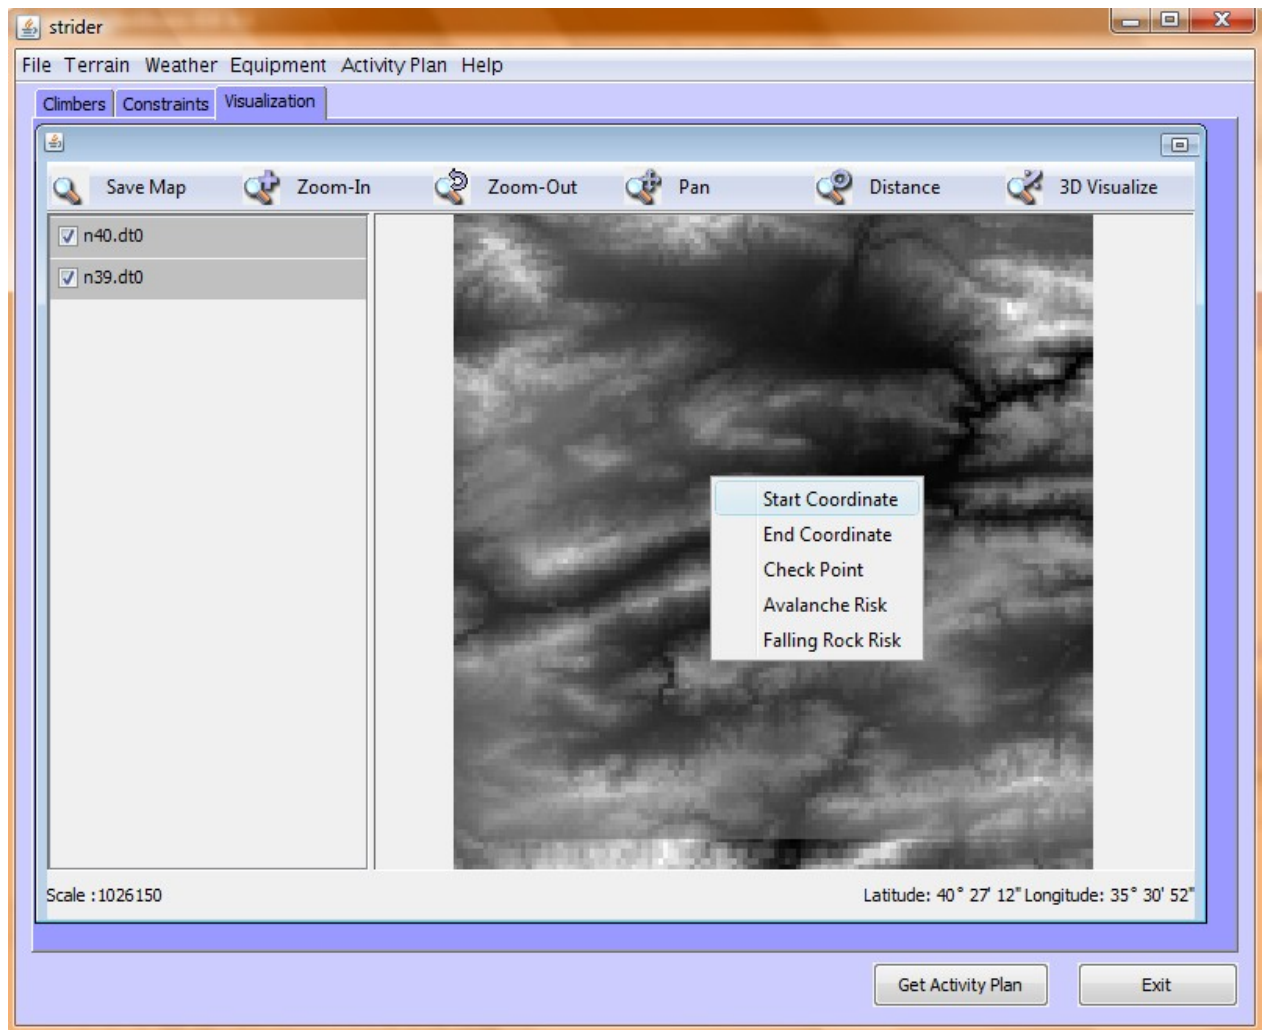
strider

File Terrain Weather Equipment Activity Plan Help

Climbers Constraints Visualization

Save Map Zoom-In Zoom-Out Pan Distance 3D Visualize

n40.dt0

n39.dt0

Start Coordinate
End Coordinate
Check Point
Avalanche Risk
Falling Rock Risk

Scale :1026150

Latitude: 40° 27' 12" Longitude: 35° 30' 52"

Get Activity Plan

Exit